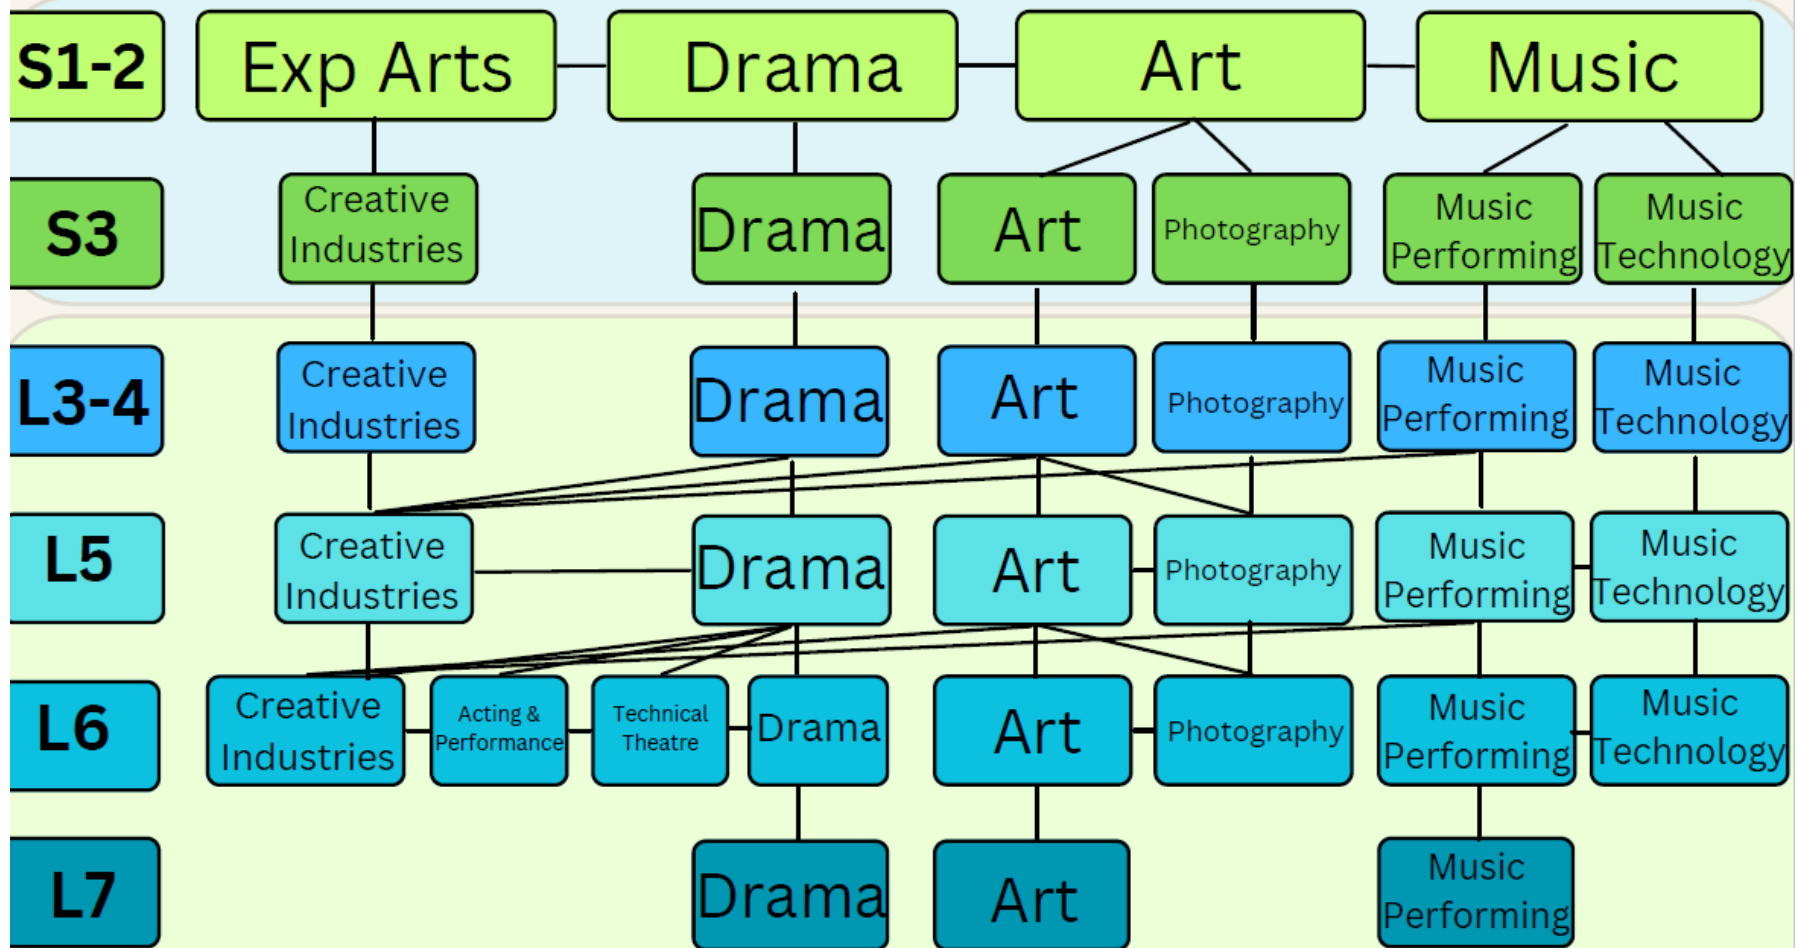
S1-2
Exp Arts
Drama
Art
Music

S3
Creative Industries
Drama
Art
Photography
Music Performing
Music Technology

L3-4
Creative Industries
Drama
Art
Photography
Music Performing
Music Technology

L5
Creative Industries
Drama
Art
Photography
Music Performing
Music Technology

L6
Creative Industries
Acting & Performance
Technical Theatre
Drama
Art
Photography
Music Performing
Music Technology

L7
Drama
Art
Music Performing